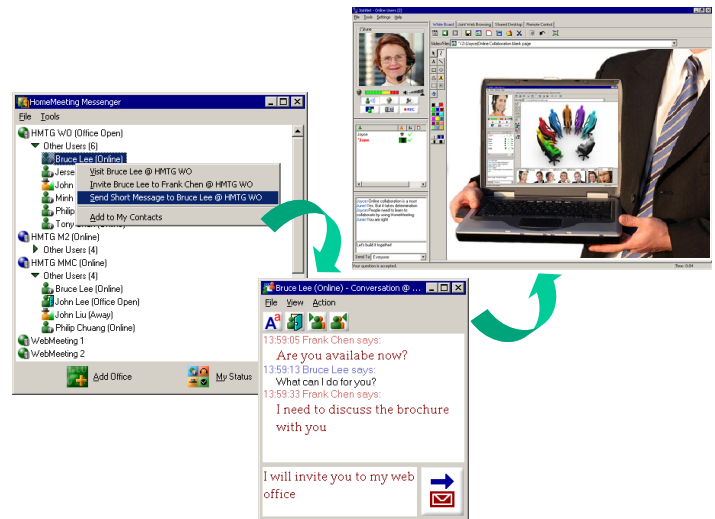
HomeMeeting Messenger
File Tools
HMTG WO (Office Open)
Other Users (6)
Bruce Lee (Online)
Jerse
John
Minh
Philip
Tony
Visit Bruce Lee @ HMTG WO
Invite Bruce Lee to Frank Chen @ HMTG WO
Send Short Message to Bruce Lee @ HMTG WO
Add to My Contacts
HMTG M2 (Online)
Other Users (4)
HMTG MMC (Online)
Other Users (4)
Bruce Lee (Online)
John Lee (Office Open)
John Liu (Away)
Philip Chuang (Online)
WebMeeting 1
WebMeeting 2
Add Office
My Status

Bruce Lee (Online) - Conversation @ ...
File View Action
13:59:05 Frank Chen says:
Are you availabe now?
13:59:13 Bruce Lee says:
What can I do for you?
13:59:33 Frank Chen says:
I need to discuss the brochure with you
I will invite you to my web office

File Tools Settings Help
White Board
Joint Web Browsing
Shared Desktop
Remote Control